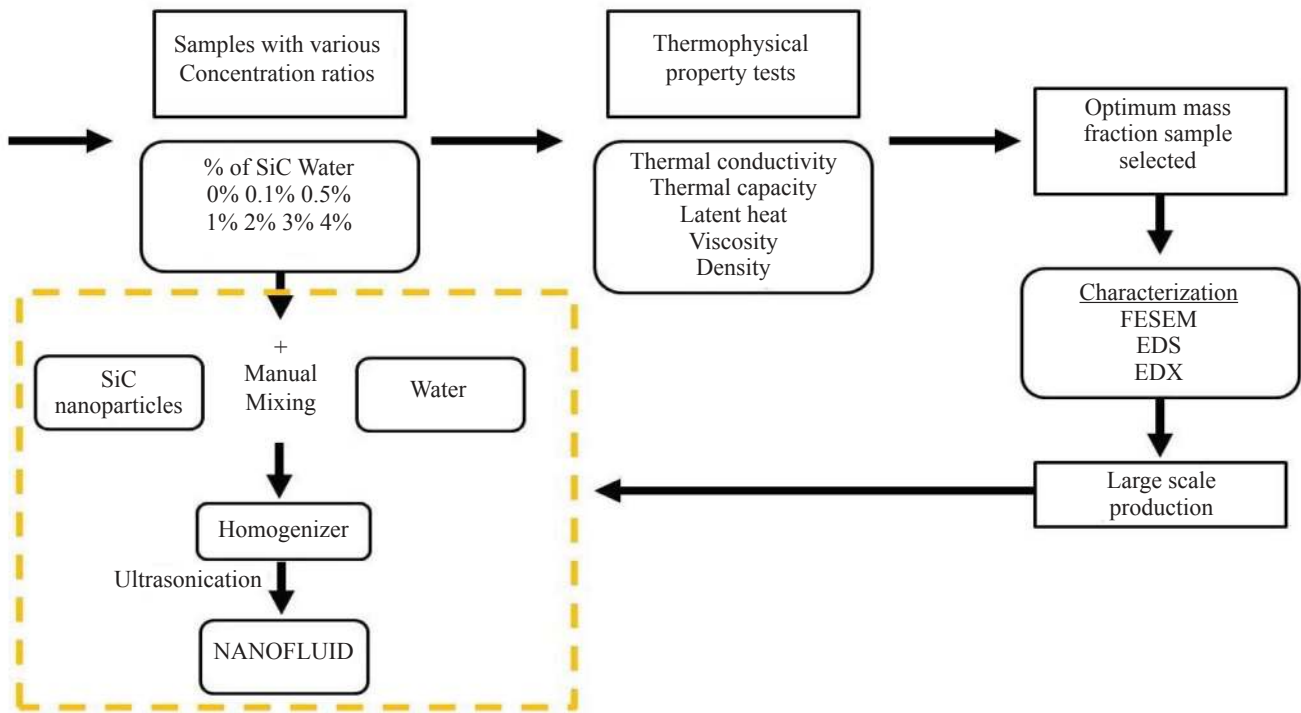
Samples with various Concentration ratios

% of SiC Water
0% 0.1% 0.5%
1% 2% 3% 4%

Thermophysical property tests

Thermal conductivity
Thermal capacity
Latent heat
Viscosity
Density

Optimum mass fraction sample selected

Characterization
FESEM
EDS
EDX

Large scale production

SiC nanoparticles

+
Manual
Mixing

Water

Homogenizer

Ultrasonication

NANOFLUID